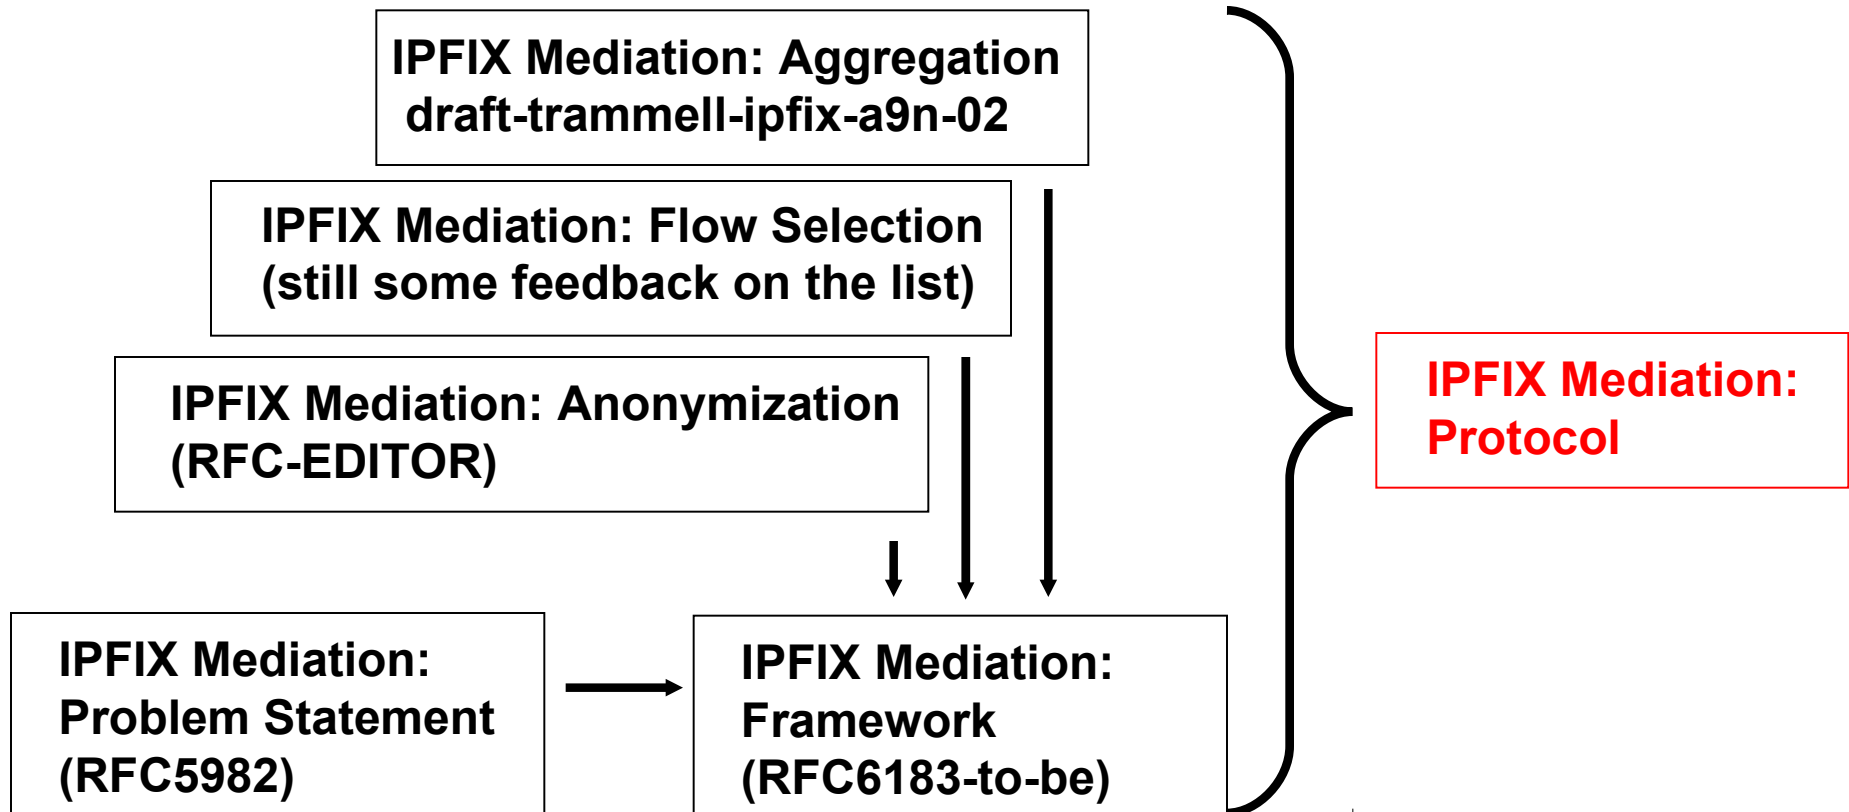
IPFIX Mediation: Aggregation
draft-trammell-ipfix-a9n-02

IPFIX Mediation: Flow Selection
(still some feedback on the list)

IPFIX Mediation: Anonymization
(RFC-EDITOR)

IPFIX Mediation:
Problem Statement
(RFC5982)

IPFIX Mediation:
Framework
(RFC6183-to-be)

IPFIX Mediation:
Protocol